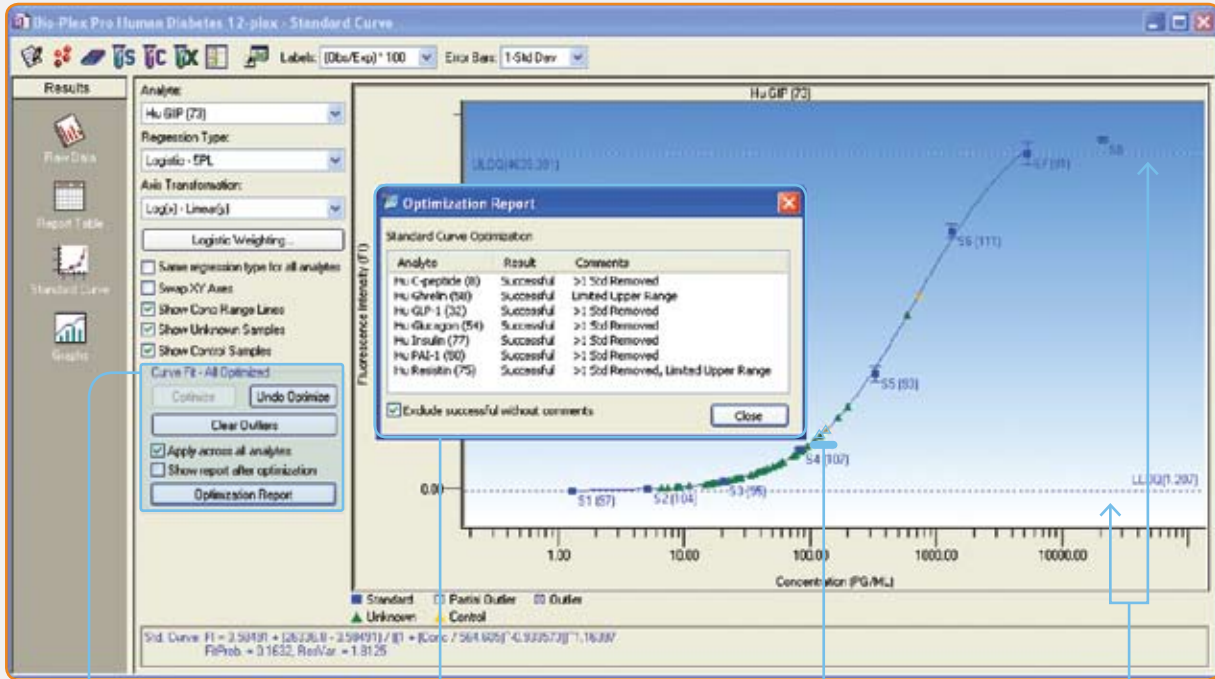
Bio-Plex Pro Human Diabetes 12-plex - Standard Curve

Labels: (Obs/Exp) * 100 Error Bars: 1-Std Dev

Results

Raw Data

Report Table

Standard Curve

Graphs

Analyte:
Hu GIP (73)

Regression Type:
Logistic - 5PL

Axis Transformation:
Log(x) - Linear(y)

Logistic Weighting...

Same regression type for all analytes

Swap XY Axes

Show Conc Range Lines

Show Unknown Samples

Show Control Samples

Curve Fit - All Optimized

Optimize

Undo Optimize

Clear Outliers

Apply across all analytes

Show report after optimization

Optimization Report

Hu GIP (73)

ULOQ(4635.391)

S8

S7 (91)

S6 (111)

S5 (93)

S4 (102)

S3 (96)

S2 (104)

S1 (57)

LLOQ(1.297)

0.00

Fluorescence Intensity (FI)

1.00 10.00 100.00 1000.00 10000.00

Concentration (PG/ML)

Optimization Report

Standard Curve Optimization

| Analyte | Result | Comments |
|---|---|---|
| Hu C-peptide (8) | Successful | >1 Std Removed |
| Hu Ghrelin (58) | Successful | Limited Upper Range |
| Hu GLP-1 (32) | Successful | >1 Std Removed |
| Hu Glucagon (54) | Successful | >1 Std Removed |
| Hu Insulin (77) | Successful | >1 Std Removed |
| Hu PAI-1 (90) | Successful | >1 Std Removed |
| Hu Resistin (75) | Successful | >1 Std Removed, Limited Upper Range |

Exclude successful without comments

Close

Standard Partial Outlier Outlier
Unknown Control

Std. Curve: FI = 3.58491 + (26336.8 - 3.58491) / ((1 + (Conc / 564.605)^-0.933573))^1.16397
FitProb. = 0.1632, ResVar. = 1.8125